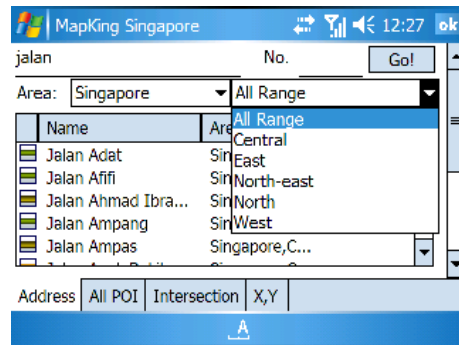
MapKing Singapore 12:27 ok

jalan No. Go!

Area: Singapore All Range

All Range
Central
East
North-east
North
West

| Name | Are |
|---|---|
| Jalan Adat | Sin |
| Jalan Afifi | Sin |
| Jalan Ahmad Ibra... | Sin |
| Jalan Ampang | Sin |
| Jalan Ampas | Singapore,C... |

Address | All POI | Intersection | X,Y